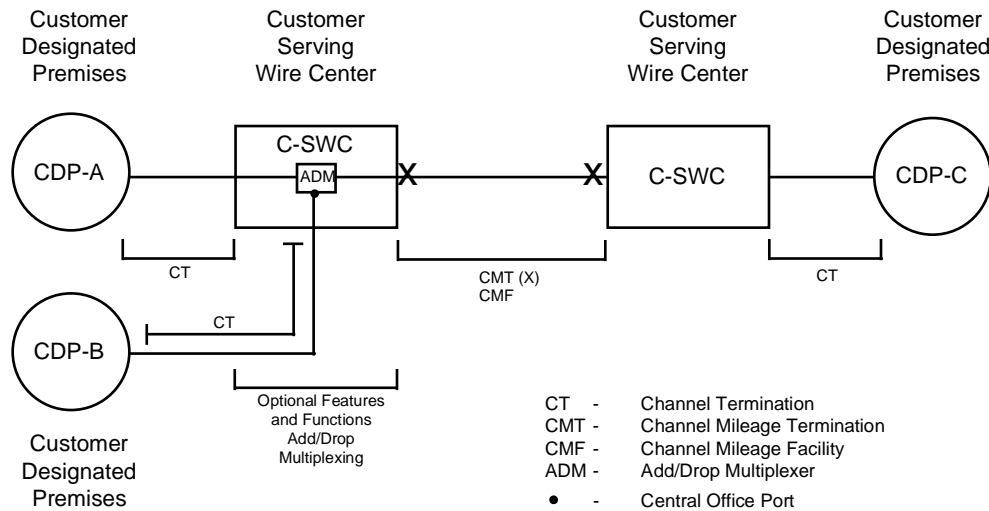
Customer Designated Premises

Customer Serving Wire Center

Customer Serving Wire Center

Customer Designated Premises

CDP-A

C-SWC

ADM

X

X

C-SWC

CDP-C

CT

CMT (X)
CMF

CT

CT

CDP-B

Optional Features and Functions Add/Drop Multiplexing

Customer Designated Premises

CT - Channel Termination
CMT - Channel Mileage Termination
CMF - Channel Mileage Facility
ADM - Add/Drop Multiplexer
• - Central Office Port